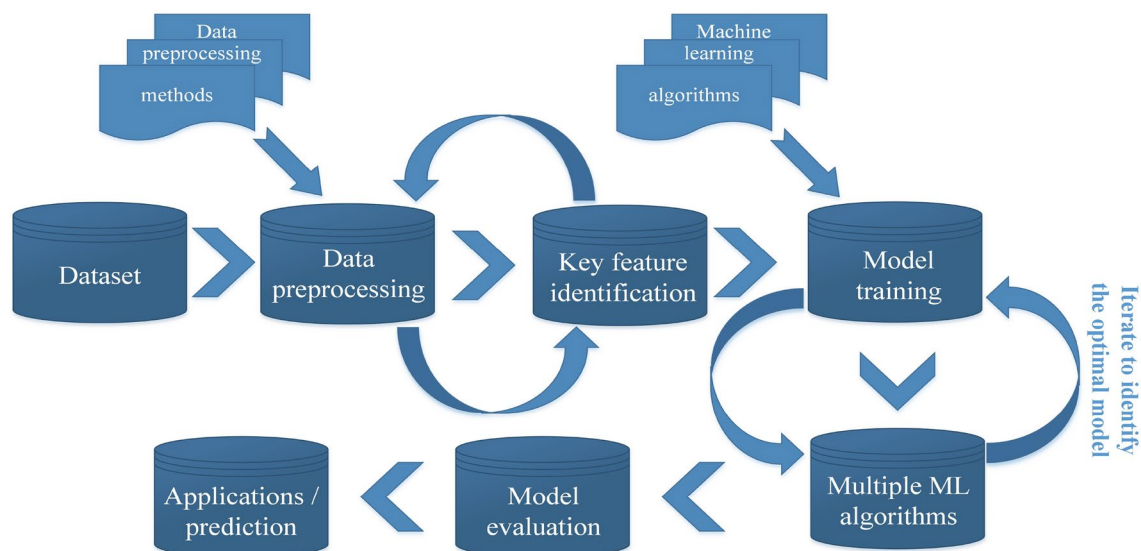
Data preprocessing methods

Machine learning algorithms

Dataset

Data preprocessing

Key feature identification

Model training

Iterate to identify the optimal model

Multiple ML algorithms

Model evaluation

Applications / prediction